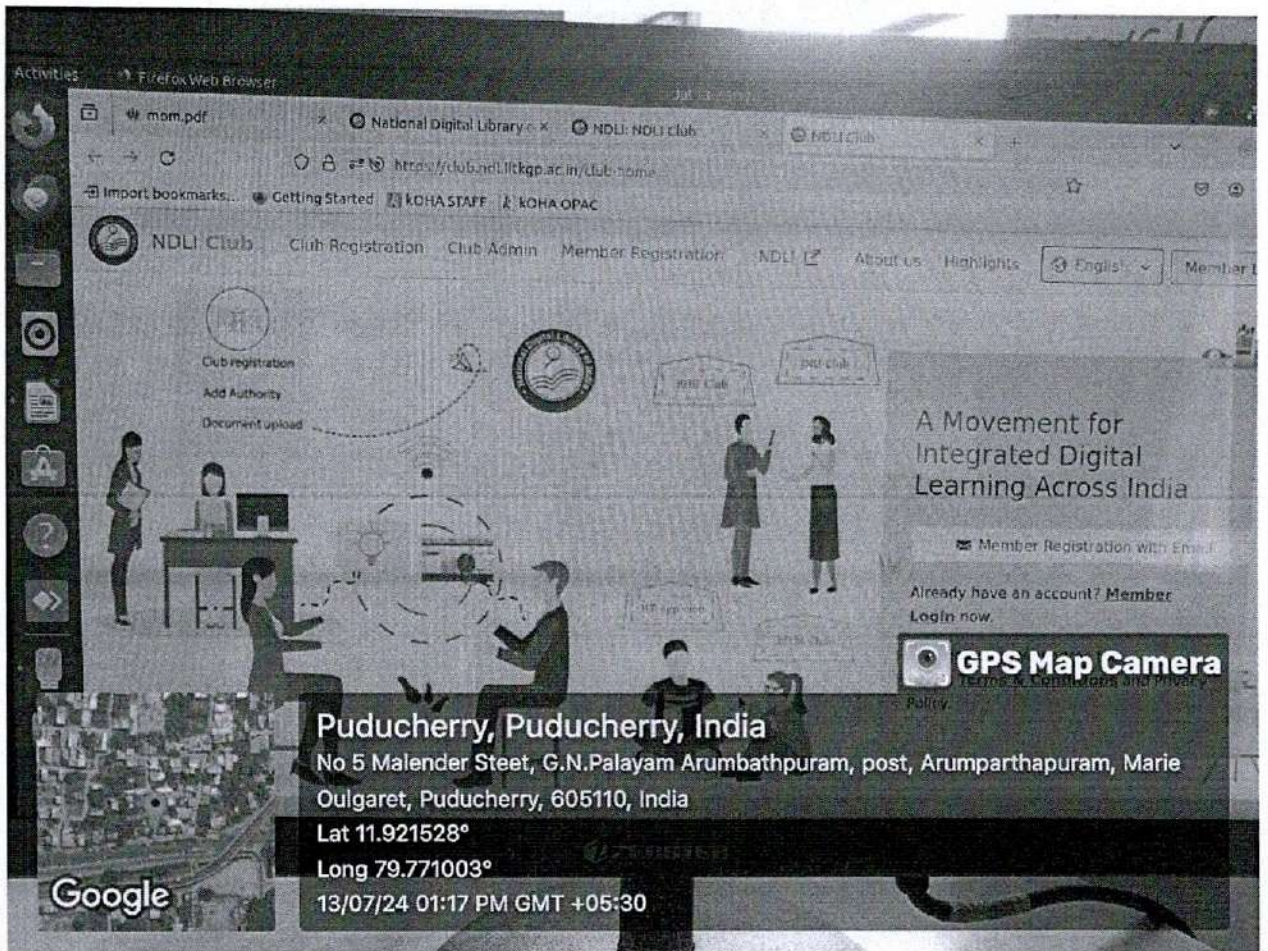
Activities Firefox Web Browser

mom.pdf × National Digital Library × NDLI: NDLI club × NDLI club × +

https://club.ndl.iitkgp.ac.in/club-home

Import bookmarks... Getting Started KOHA STAFF KOHA OPAC

NDLI Club Club Registration Club Admin Member Registration NDLI About us Highlights English Member L

Club registration
Add Authority
Document upload

NDLI Club NDLI club

A Movement for Integrated Digital Learning Across India

Member Registration with Email

Already have an account? Member Login now.

GPS Map Camera

Terms & Conditions and Privacy Policy

Puducherry, Puducherry, India
No 5 Malender Steet, G.N.Palayam Arumbathpuram, post, Arumparthapuram, Marie Oulgaret, Puducherry, 605110, India
Lat 11.921528°
Long 79.771003°
13/07/24 01:17 PM GMT +05:30

Google